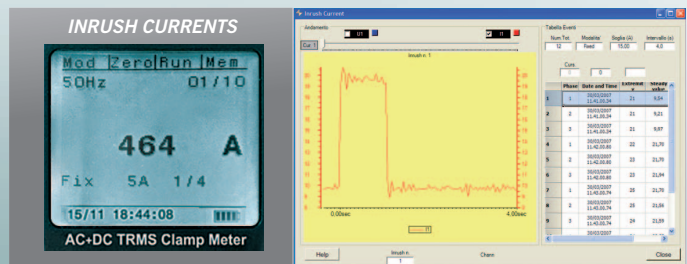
INRUSH CURRENTS

Mod | Zero | Run | Mem
50Hz 01/10
464 A
Fix 5A 1/4
15/11 18:44:08
AC+DC TRMS Clamp Meter

Inrush Current

Andamenti
Cur. 1
Inrush n. 1
0,00sec
4,00sec

Tabella Eventi
Num Tot: 12
Modalita: Fixed
Soglia (A): 15,00
Intervallo (s): 4,0
Curs: 1 0

| | Phase | Date and Time | Extreme | Steady value |
|---|---|---|---|---|
| 1 | 1 | 20/02/2007 11:41:26,24 | 21 | 9,24 |
| 2 | 2 | 20/02/2007 11:41:26,24 | 21 | 9,21 |
| 3 | 3 | 20/02/2007 11:41:26,24 | 21 | 9,97 |
| 4 | 1 | 20/02/2007 11:42:30,80 | 22 | 21,70 |
| 5 | 2 | 20/02/2007 11:42:30,80 | 22 | 21,70 |
| 6 | 3 | 20/02/2007 11:42:30,80 | 23 | 21,84 |
| 7 | 1 | 20/02/2007 11:42:30,74 | 23 | 21,70 |
| 8 | 2 | 20/02/2007 11:42:30,74 | 23 | 21,56 |
| 9 | 3 | 20/02/2007 11:42:30,74 | 24 | 21,59 |

Help
Inrush n. 1
Charm
Close